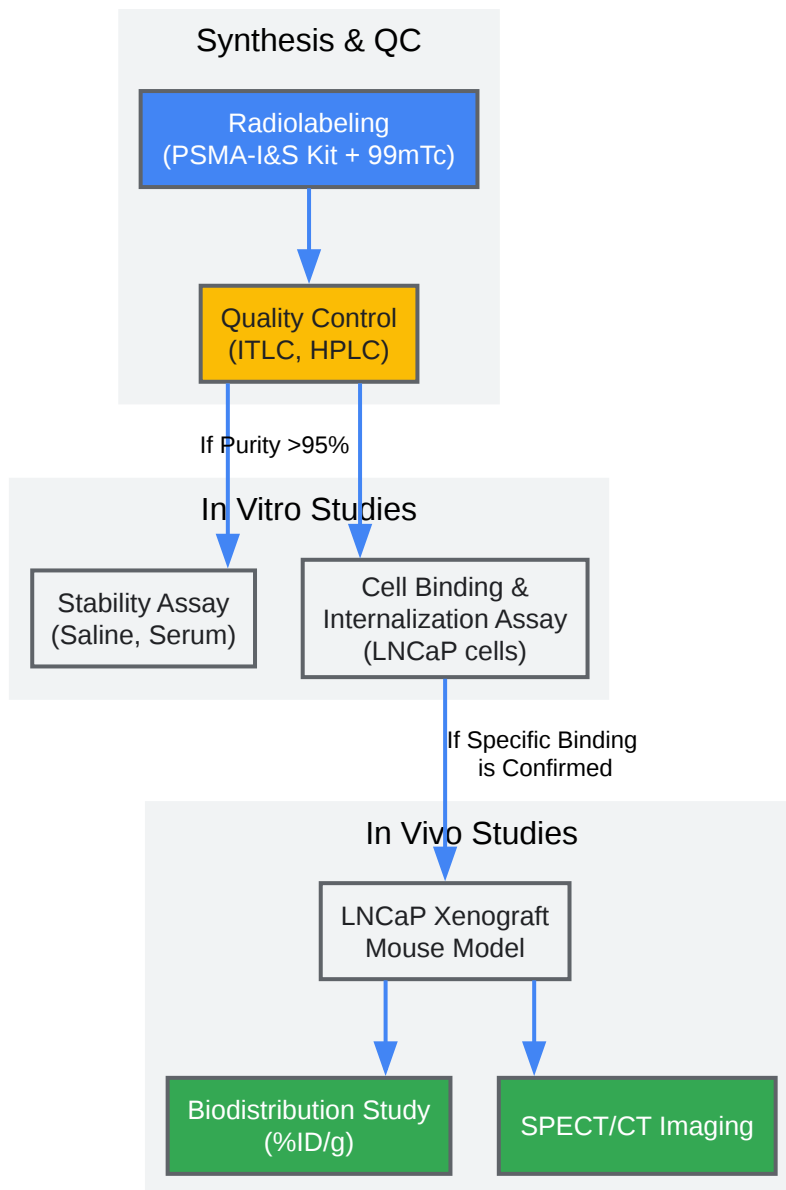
Synthesis & QC

Radiolabeling
(PSMA-I&S Kit + 99mTc)

Quality Control
(ITLC, HPLC)

If Purity >95%

In Vitro Studies

Stability Assay
(Saline, Serum)

Cell Binding &
Internalization Assay
(LNCaP cells)

If Specific Binding
is Confirmed

In Vivo Studies

LNCaP Xenograft
Mouse Model

Biodistribution Study
(%ID/g)

SPECT/CT Imaging